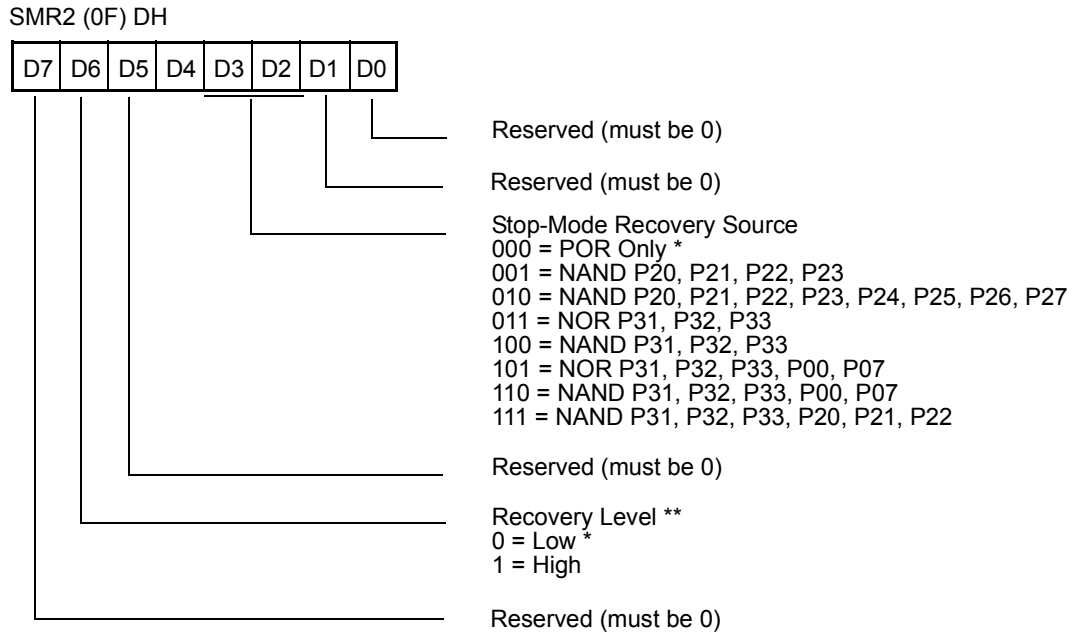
SMR2 (0F) DH

| D7 | D6 | D5 | D4 | D3 | D2 | D1 | D0 |
|---|---|---|---|---|---|---|---|

Reserved (must be 0)

Reserved (must be 0)

Stop-Mode Recovery Source
000 = POR Only *
001 = NAND P20, P21, P22, P23
010 = NAND P20, P21, P22, P23, P24, P25, P26, P27
011 = NOR P31, P32, P33
100 = NAND P31, P32, P33
101 = NOR P31, P32, P33, P00, P07
110 = NAND P31, P32, P33, P00, P07
111 = NAND P31, P32, P33, P20, P21, P22

Reserved (must be 0)

Recovery Level **
0 = Low *
1 = High

Reserved (must be 0)